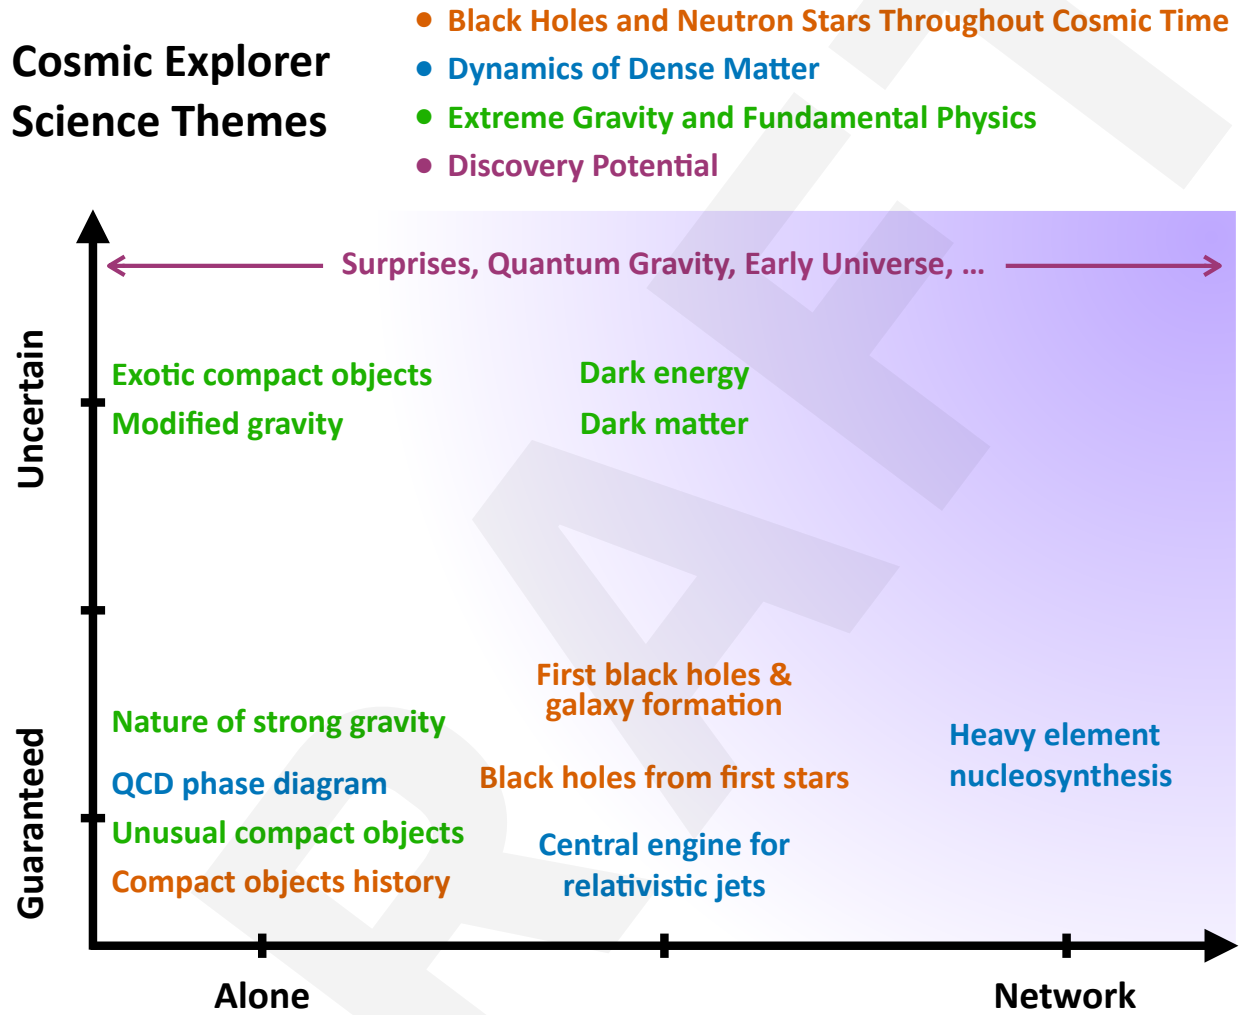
Cosmic Explorer Science Themes

Black Holes and Neutron Stars Throughout Cosmic Time
Dynamics of Dense Matter
Extreme Gravity and Fundamental Physics
Discovery Potential

Surprises, Quantum Gravity, Early Universe, ...

Exotic compact objects
Modified gravity

Dark energy
Dark matter

First black holes & galaxy formation

Nature of strong gravity
QCD phase diagram
Unusual compact objects
Compact objects history

Black holes from first stars

Central engine for relativistic jets

Heavy element nucleosynthesis

Uncertain
Guaranteed

Alone
Network

DRAFT